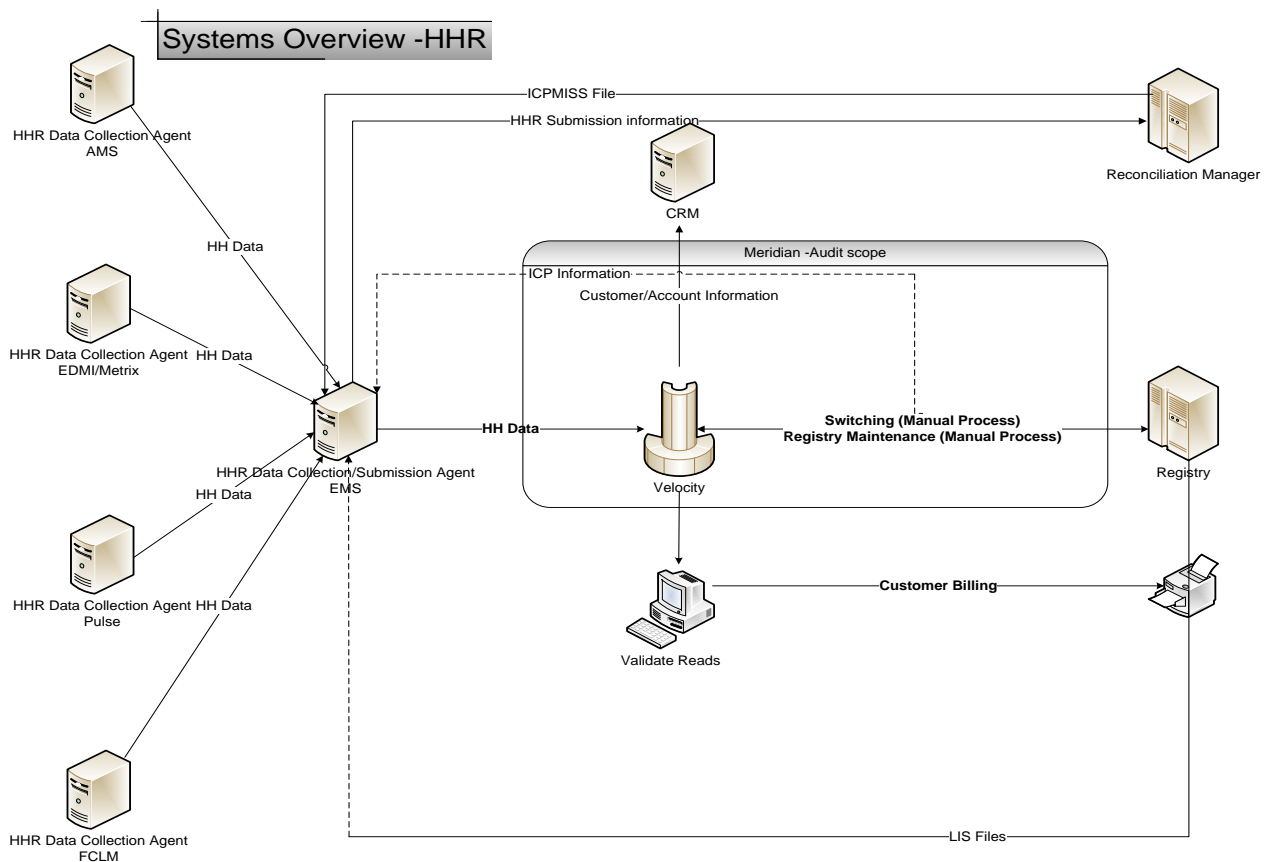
Systems Overview -HHR

HHR Data Collection Agent
AMS

ICPMISS File

HHR Submission information

Reconciliation Manager

CRM

HH Data

Meridian -Audit scope

ICP Information

Customer/Account Information

HHR Data Collection Agent
EDMI/Metrix

HH Data

HH Data

Switching (Manual Process)
Registry Maintenance (Manual Process)

HHR Data Collection/Submission Agent
EMS

Velocity

Registry

HH Data

HHR Data Collection Agent
Pulse

HH Data

Customer Billing

Validate Reads

HHR Data Collection Agent
FCLM

LIS Files